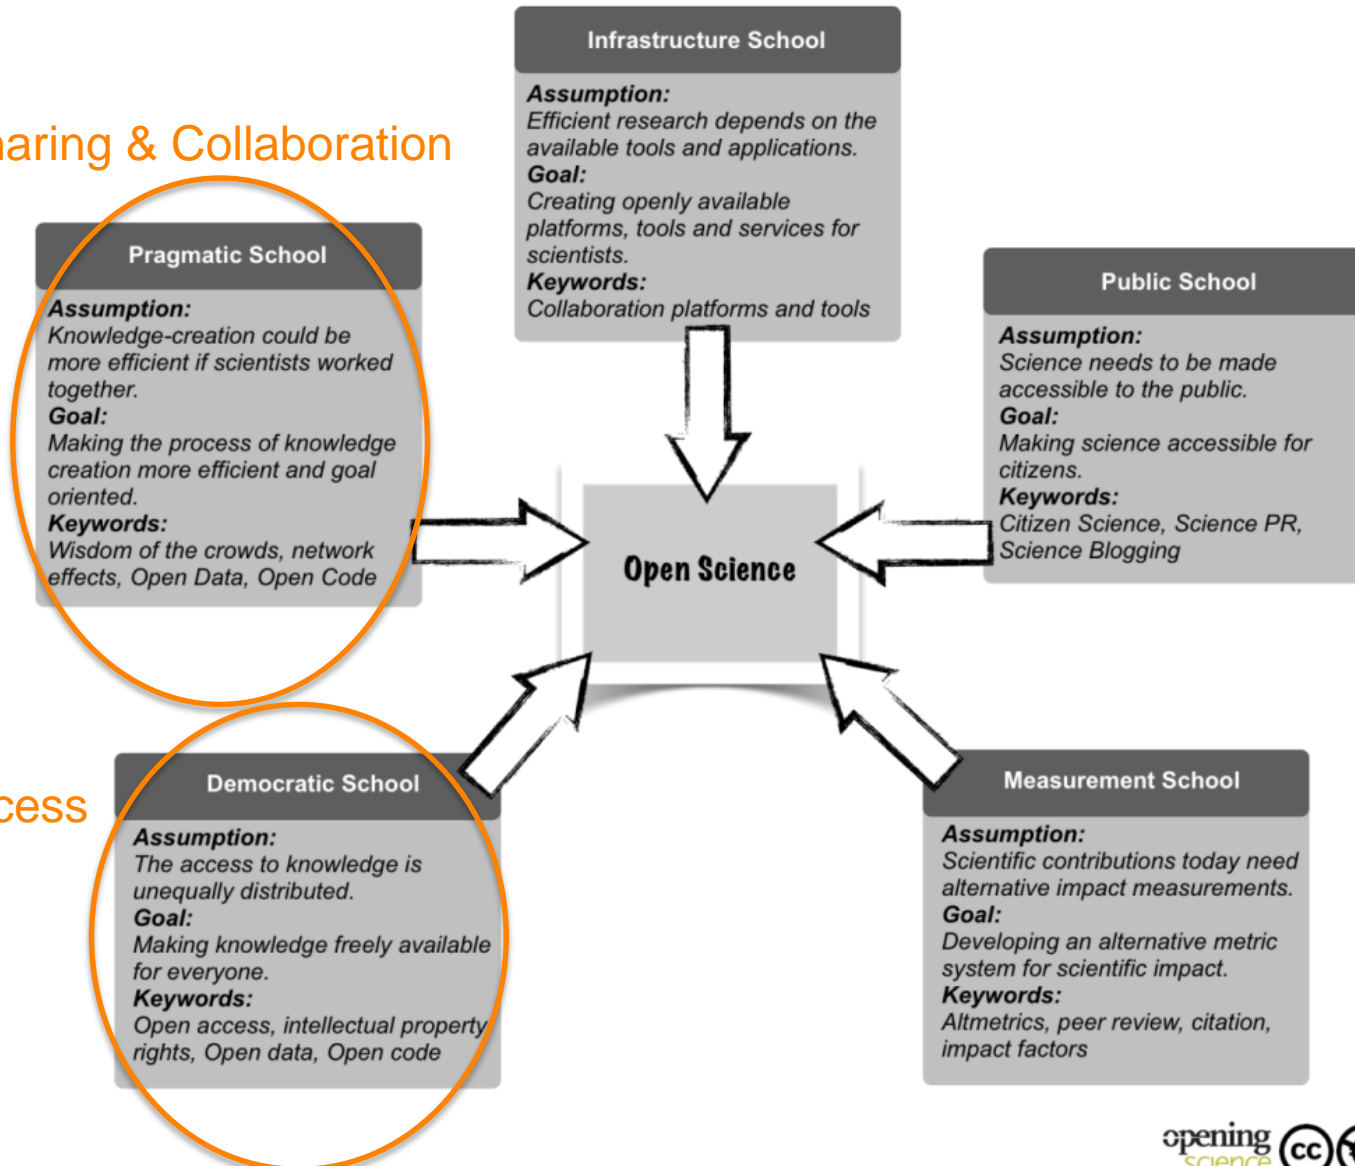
aring & Collaboration

Infrastructure School

Assumption:
Efficient research depends on the available tools and applications.
Goal:
Creating openly available platforms, tools and services for scientists.
Keywords:
Collaboration platforms and tools

Pragmatic School

Assumption:
Knowledge-creation could be more efficient if scientists worked together.
Goal:
Making the process of knowledge creation more efficient and goal oriented.
Keywords:
Wisdom of the crowds, network effects, Open Data, Open Code

Public School

Assumption:
Science needs to be made accessible to the public.
Goal:
Making science accessible for citizens.
Keywords:
Citizen Science, Science PR, Science Blogging

Open Science

cess

Democratic School

Assumption:
The access to knowledge is unequally distributed.
Goal:
Making knowledge freely available for everyone.
Keywords:
Open access, intellectual property rights, Open data, Open code

Measurement School

Assumption:
Scientific contributions today need alternative impact measurements.
Goal:
Developing an alternative metric system for scientific impact.
Keywords:
Altmetrics, peer review, citation, impact factors

opening science
(cc)